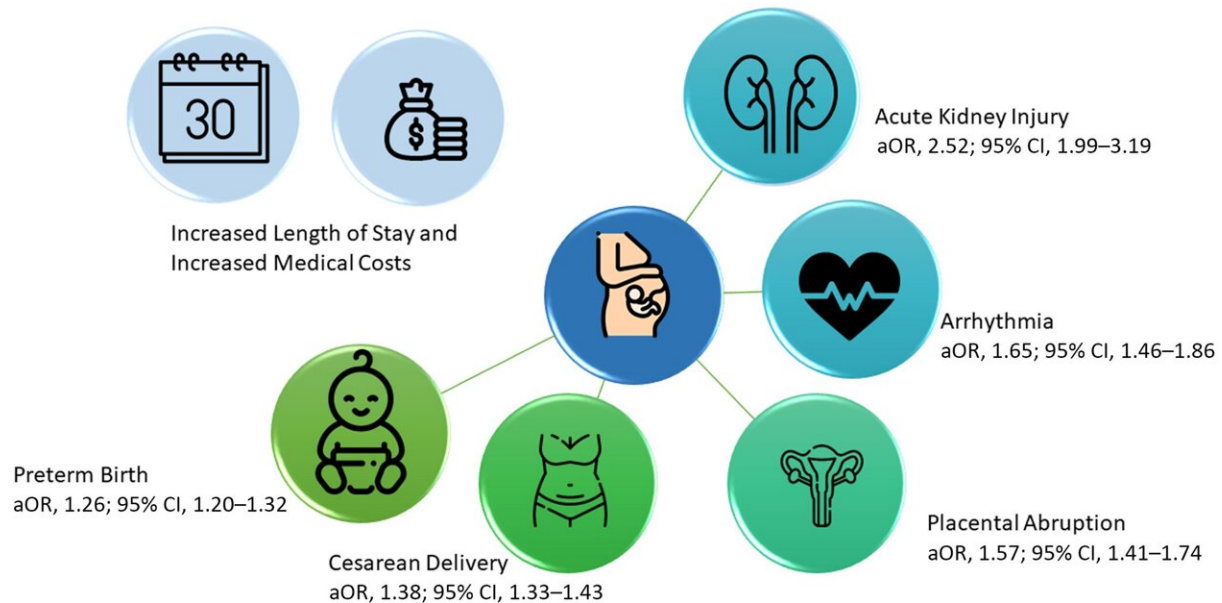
30

$

Increased Length of Stay and Increased Medical Costs

Acute Kidney Injury
aOR, 2.52; 95% CI, 1.99–3.19

Arrhythmia
aOR, 1.65; 95% CI, 1.46–1.86

Preterm Birth
aOR, 1.26; 95% CI, 1.20–1.32

Cesarean Delivery
aOR, 1.38; 95% CI, 1.33–1.43

Placental Abruption
aOR, 1.57; 95% CI, 1.41–1.74